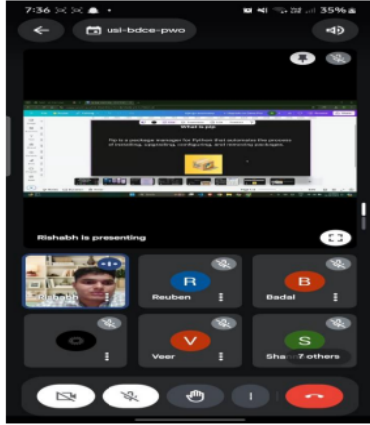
7:36

35%

usi-bdce-pwo

What is pip

Pip is a package manager for Python that automates the process of installing, upgrading, configuring, and removing packages.

Rishabh is presenting

Rishabh

R

Reuben

B

Badal

V

Veer

S

Sha 7 others